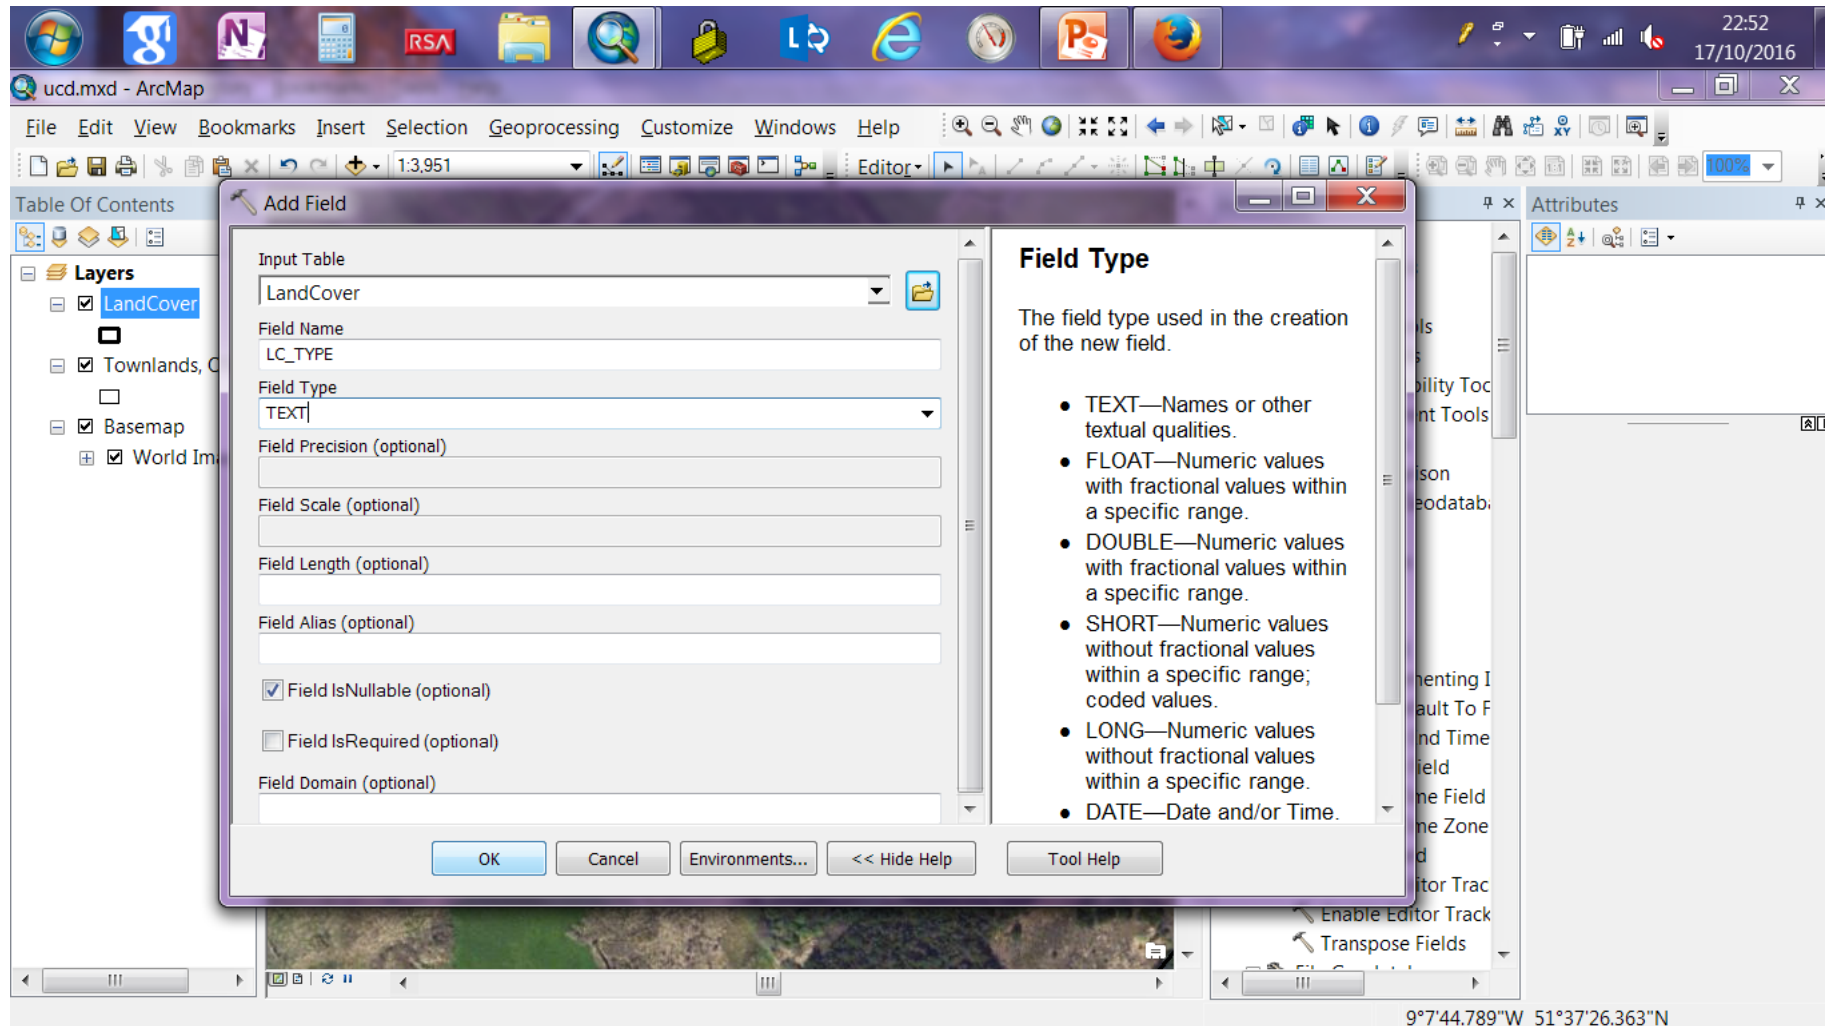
RSA

22:52
17/10/2016

ucd.mxd - ArcMap

File Edit View Bookmarks Insert Selection Geoprocessing Customize Windows Help

1:3,951

Editor▾

100%

Table Of Contents

Layers
LandCover
Townlands, C
Basemap
World Im

Add Field

Input Table
LandCover
Field Name
LC_TYPE
Field Type
TEXT
Field Precision (optional)
Field Scale (optional)
Field Length (optional)
Field Alias (optional)
Field IsNullable (optional)
Field IsRequired (optional)
Field Domain (optional)

Field Type

The field type used in the creation of the new field.

• TEXT—Names or other textual qualities.
• FLOAT—Numeric values with fractional values within a specific range.
• DOUBLE—Numeric values with fractional values within a specific range.
• SHORT—Numeric values without fractional values within a specific range; coded values.
• LONG—Numeric values without fractional values within a specific range.
• DATE—Date and/or Time.

OK Cancel Environments... << Hide Help Tool Help

Attributes

ls
bility Toc
nt Tools
ison
eodatab
menting I
ault To F
nd Time
ield
ne Field
ne Zone
d
itor Trac
Enable Editor Track
Transpose Fields

9°7'44.789"W 51°37'26.363"N